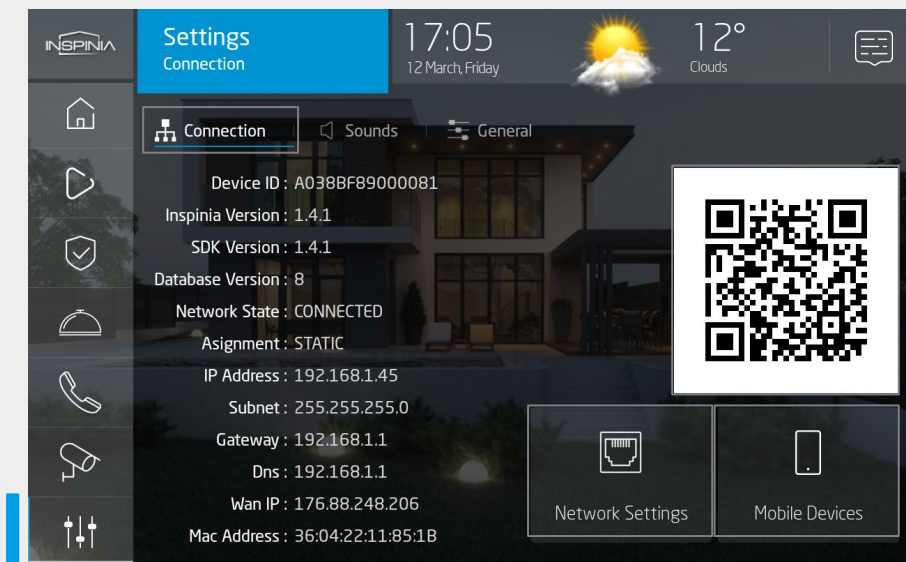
INSPINIA

Settings
Connection

17:05
12 March, Friday

12°
Clouds

Connection
Sounds
General

Device ID : A038BF89000081
Inspinia Version : 1.4.1
SDK Version : 1.4.1
Database Version : 8
Network State : CONNECTED
Asignment : STATIC
IP Address : 192.168.1.45
Subnet : 255.255.255.0
Gateway : 192.168.1.1
Dns : 192.168.1.1
Wan IP : 176.88.248.206
Mac Address : 36:04:22:11:85:1B

Network Settings
Mobile Devices